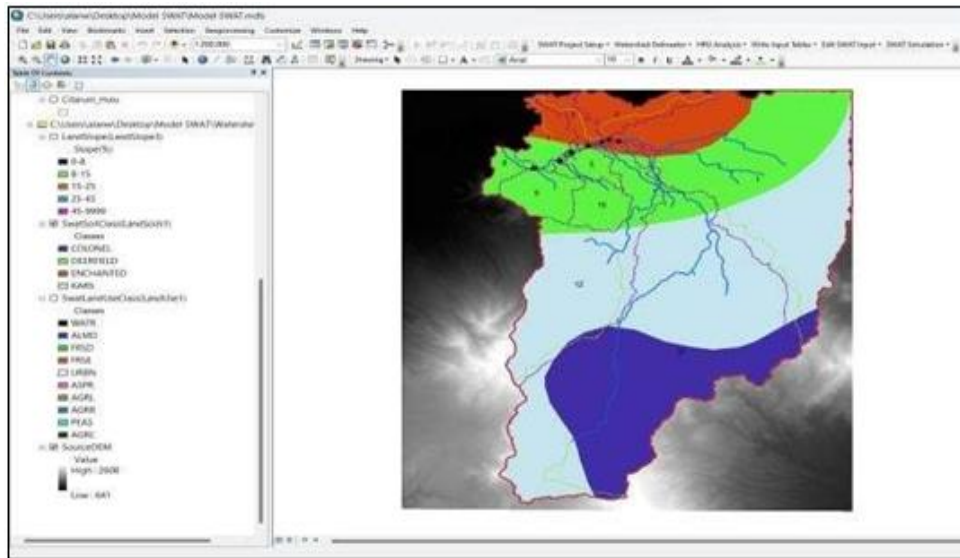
C:\Users\alanw\Desktop\Model SWAT\Model SWAT.mxd

File Edit View Bookmarks Insert Selection Geoprocessing Customize Windows Help

1:200,000

SWAT Project Setup • Watershed Delineator • HRU Analysis • Write Input Tables • Edit SWAT Input • SWAT Simulation •

Drawing • Arial 10

Table Of Contents

Citarum_mulu

C:\Users\alanw\Desktop\Model SWAT\Watershe

LandSlope(LandSlope1)

Slope(%)

0-8

8-15

15-25

25-45

45-9999

SwatSoilClass(LandSoil1)

Classes

COLONEL

DEERFIELD

ENCHANTED

KARS

SwatLandUseClass(LandUse1)

Classes

WATR

ALMD

FRSD

FRSE

URBN

ASPR

AGRL

AGRR

PEAS

AGRC

SourceDEM

Value

High : 2606

Low : 641

8

5

6

10

12